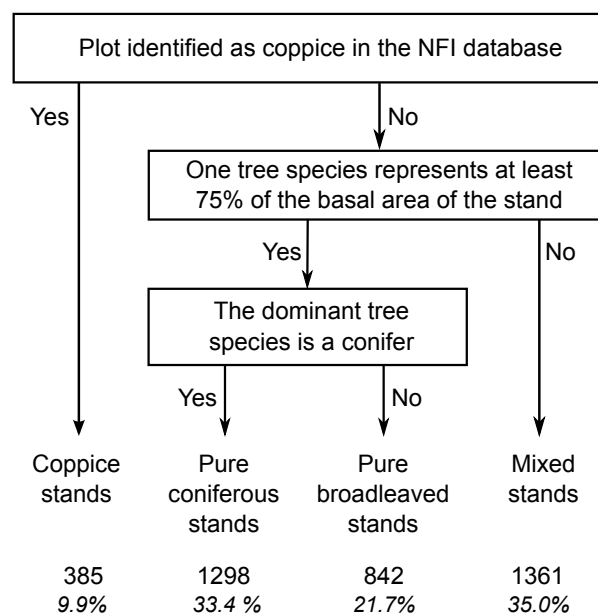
Plot identified as coppice in the NFI database

Yes

No

One tree species represents at least 75% of the basal area of the stand

Yes

No

The dominant tree species is a conifer

Yes

No

Coppice stands

Pure coniferous stands

Pure broadleaved stands

Mixed stands

385
*9.9%*

1298
*33.4 %*

842
*21.7%*

1361
*35.0%*